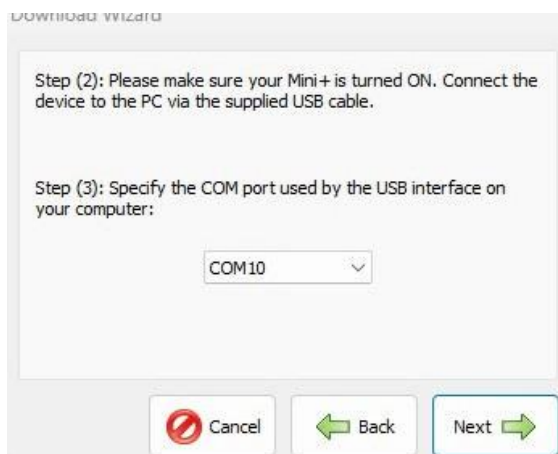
Download Wizard

Step (2): Please make sure your Mini+ is turned ON. Connect the device to the PC via the supplied USB cable.

Step (3): Specify the COM port used by the USB interface on your computer:

COM10

Cancel

Back

Next